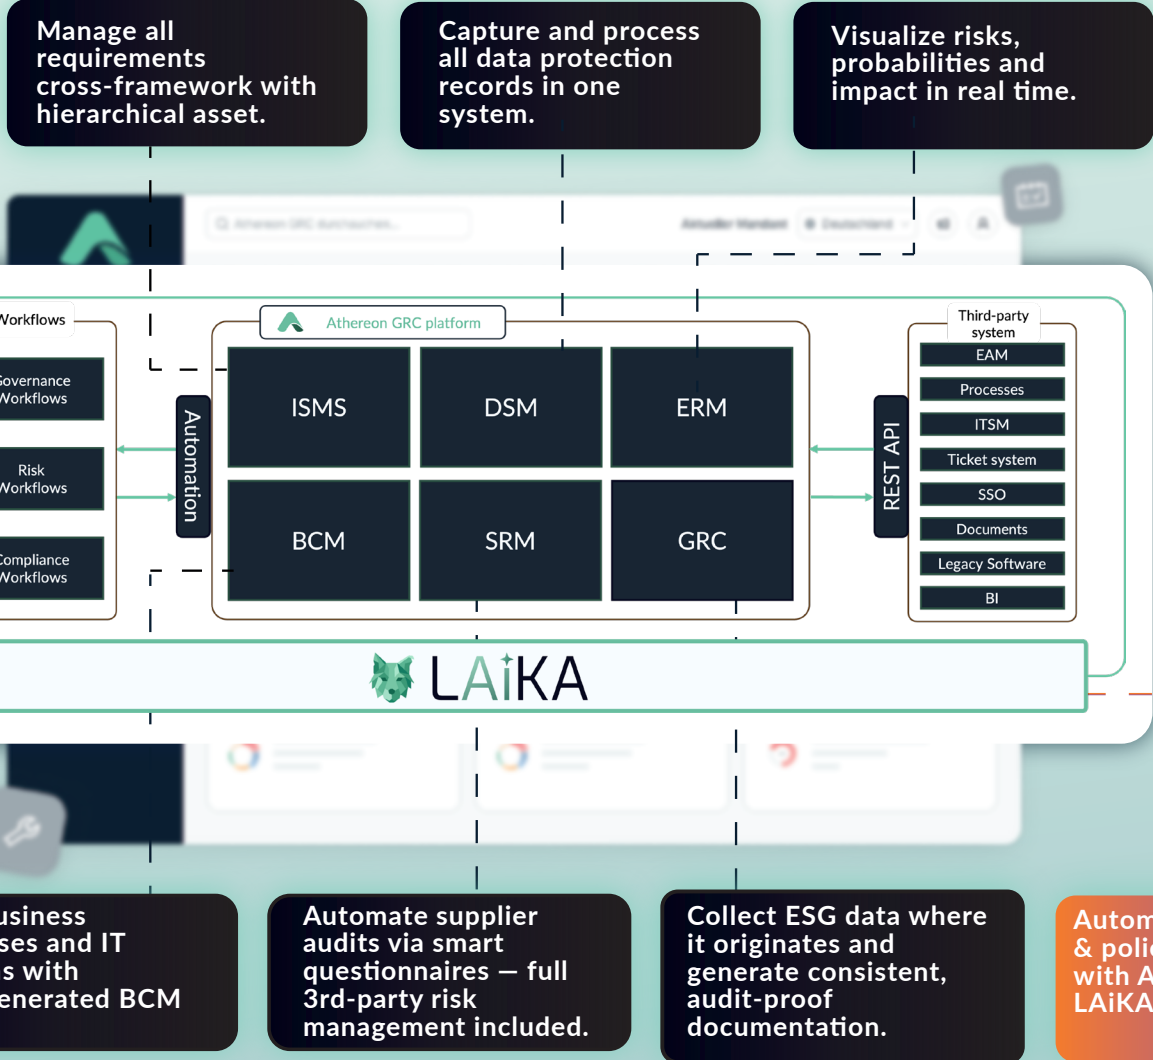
Manage all requirements cross-framework with hierarchical asset.

Capture and process all data protection records in one system.

Visualize risks, probabilities and impact in real time.

Workflows

Governance Workflows

Risk Workflows

Compliance Workflows

Automation

Athereon GRC platform

ISMS

DSM

ERM

BCM

SRM

GRC

REST API

Third-party system

EAM

Processes

ITSM

Ticket system

SSO

Documents

Legacy Software

BI

LAiKA

usiness ses and IT s with enerated BCM

Automate supplier audits via smart questionnaires — full 3rd-party risk management included.

Collect ESG data where it originates and generate consistent, audit-proof documentation.

Autom & polic with A LAiKA